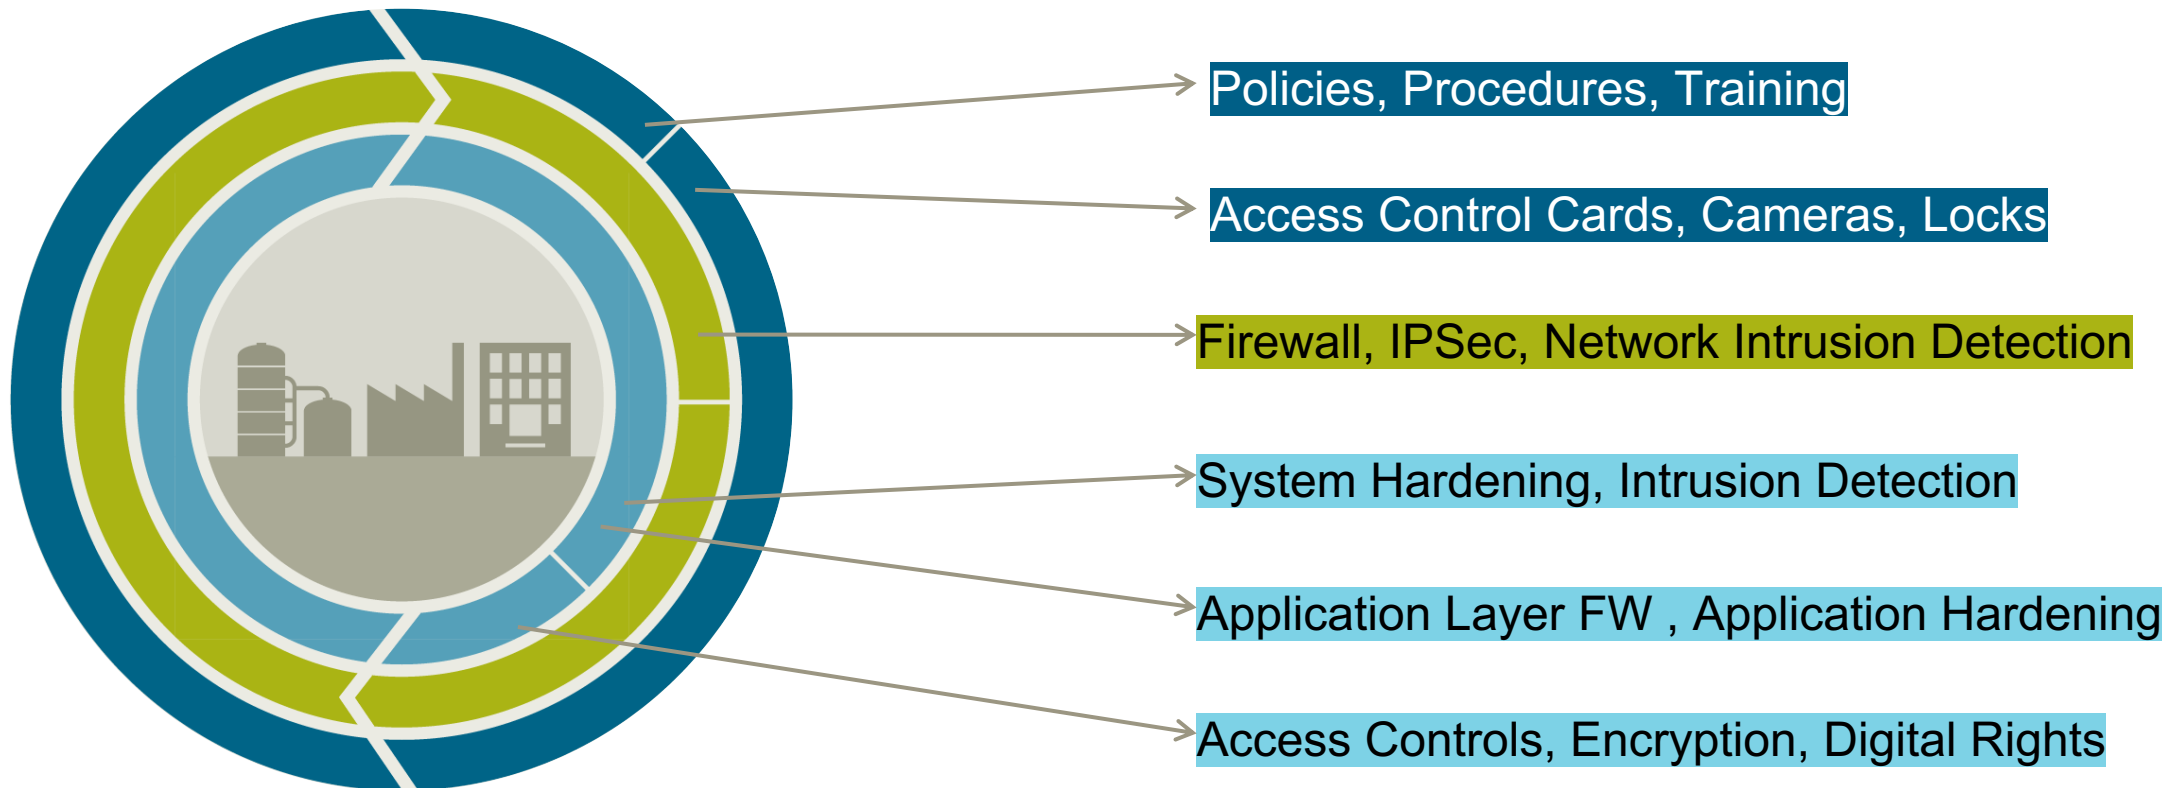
Policies, Procedures, Training

Access Control Cards, Cameras, Locks

Firewall, IPSec, Network Intrusion Detection

System Hardening, Intrusion Detection

Application Layer FW , Application Hardening

Access Controls, Encryption, Digital Rights